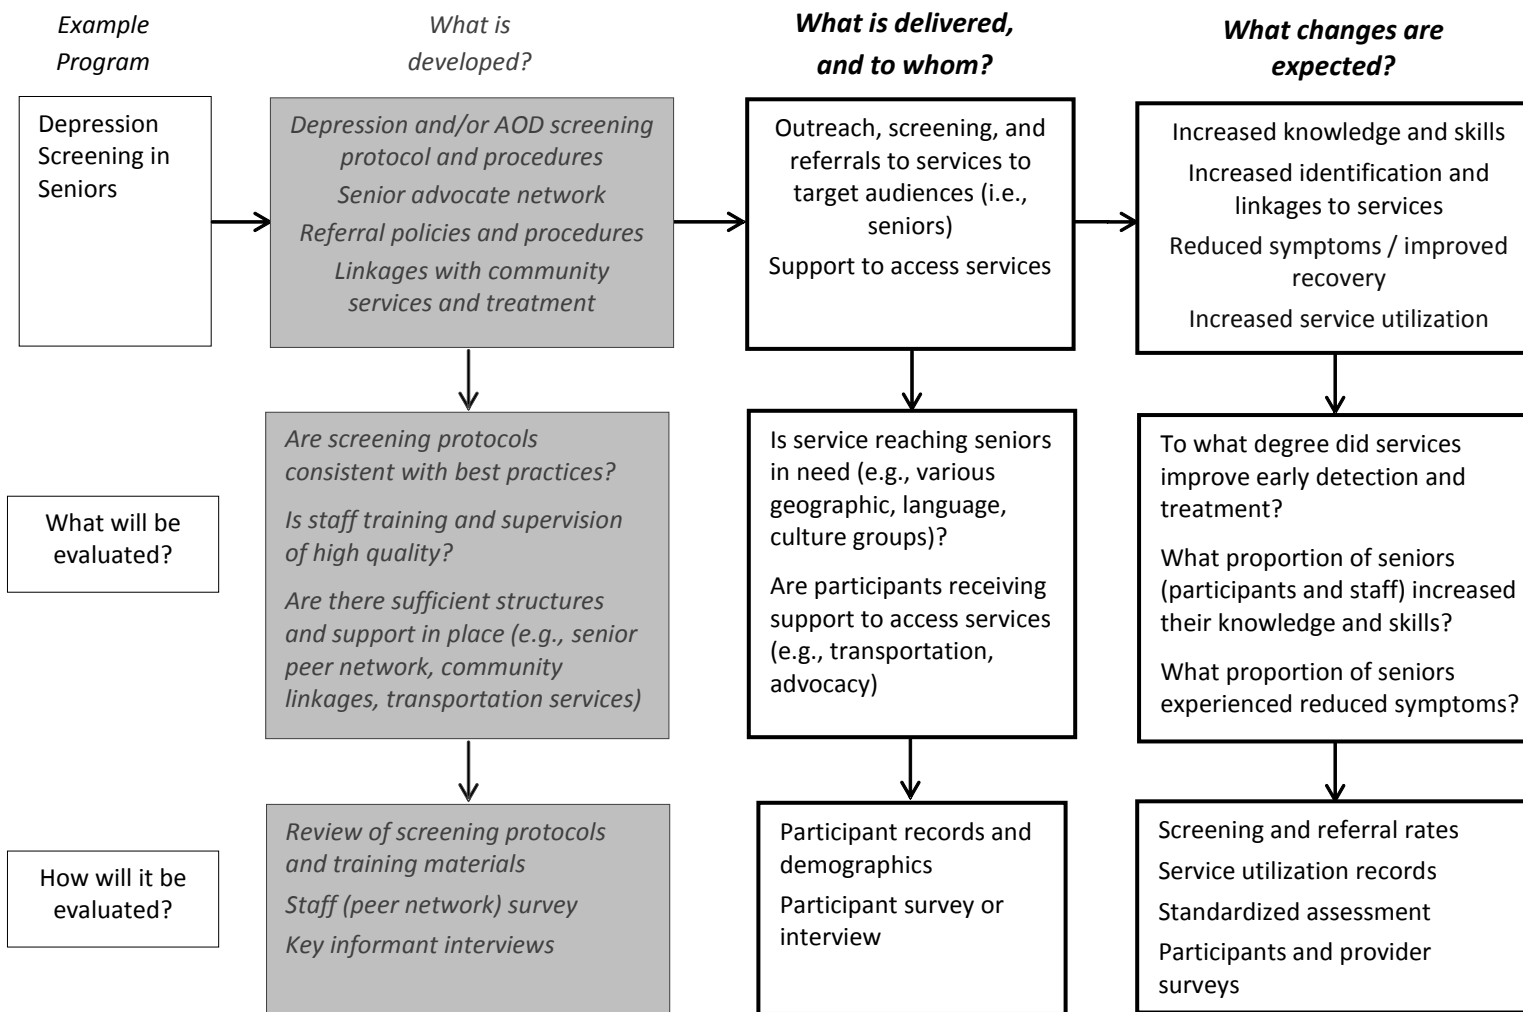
Example Program

What is developed?

What is delivered, and to whom?

What changes are expected?

Depression Screening in Seniors

Depression and/or AOD screening protocol and procedures

Senior advocate network

Referral policies and procedures

Linkages with community services and treatment

Outreach, screening, and referrals to services to target audiences (i.e., seniors)

Support to access services

Increased knowledge and skills

Increased identification and linkages to services

Reduced symptoms / improved recovery

Increased service utilization

What will be evaluated?

Are screening protocols consistent with best practices?

Is staff training and supervision of high quality?

Are there sufficient structures and support in place (e.g., senior peer network, community linkages, transportation services)

Is service reaching seniors in need (e.g., various geographic, language, culture groups)?

Are participants receiving support to access services (e.g., transportation, advocacy)

To what degree did services improve early detection and treatment?

What proportion of seniors (participants and staff) increased their knowledge and skills?

What proportion of seniors experienced reduced symptoms?

How will it be evaluated?

Review of screening protocols and training materials

Staff (peer network) survey

Key informant interviews

Participant records and demographics

Participant survey or interview

Screening and referral rates

Service utilization records

Standardized assessment

Participants and provider surveys